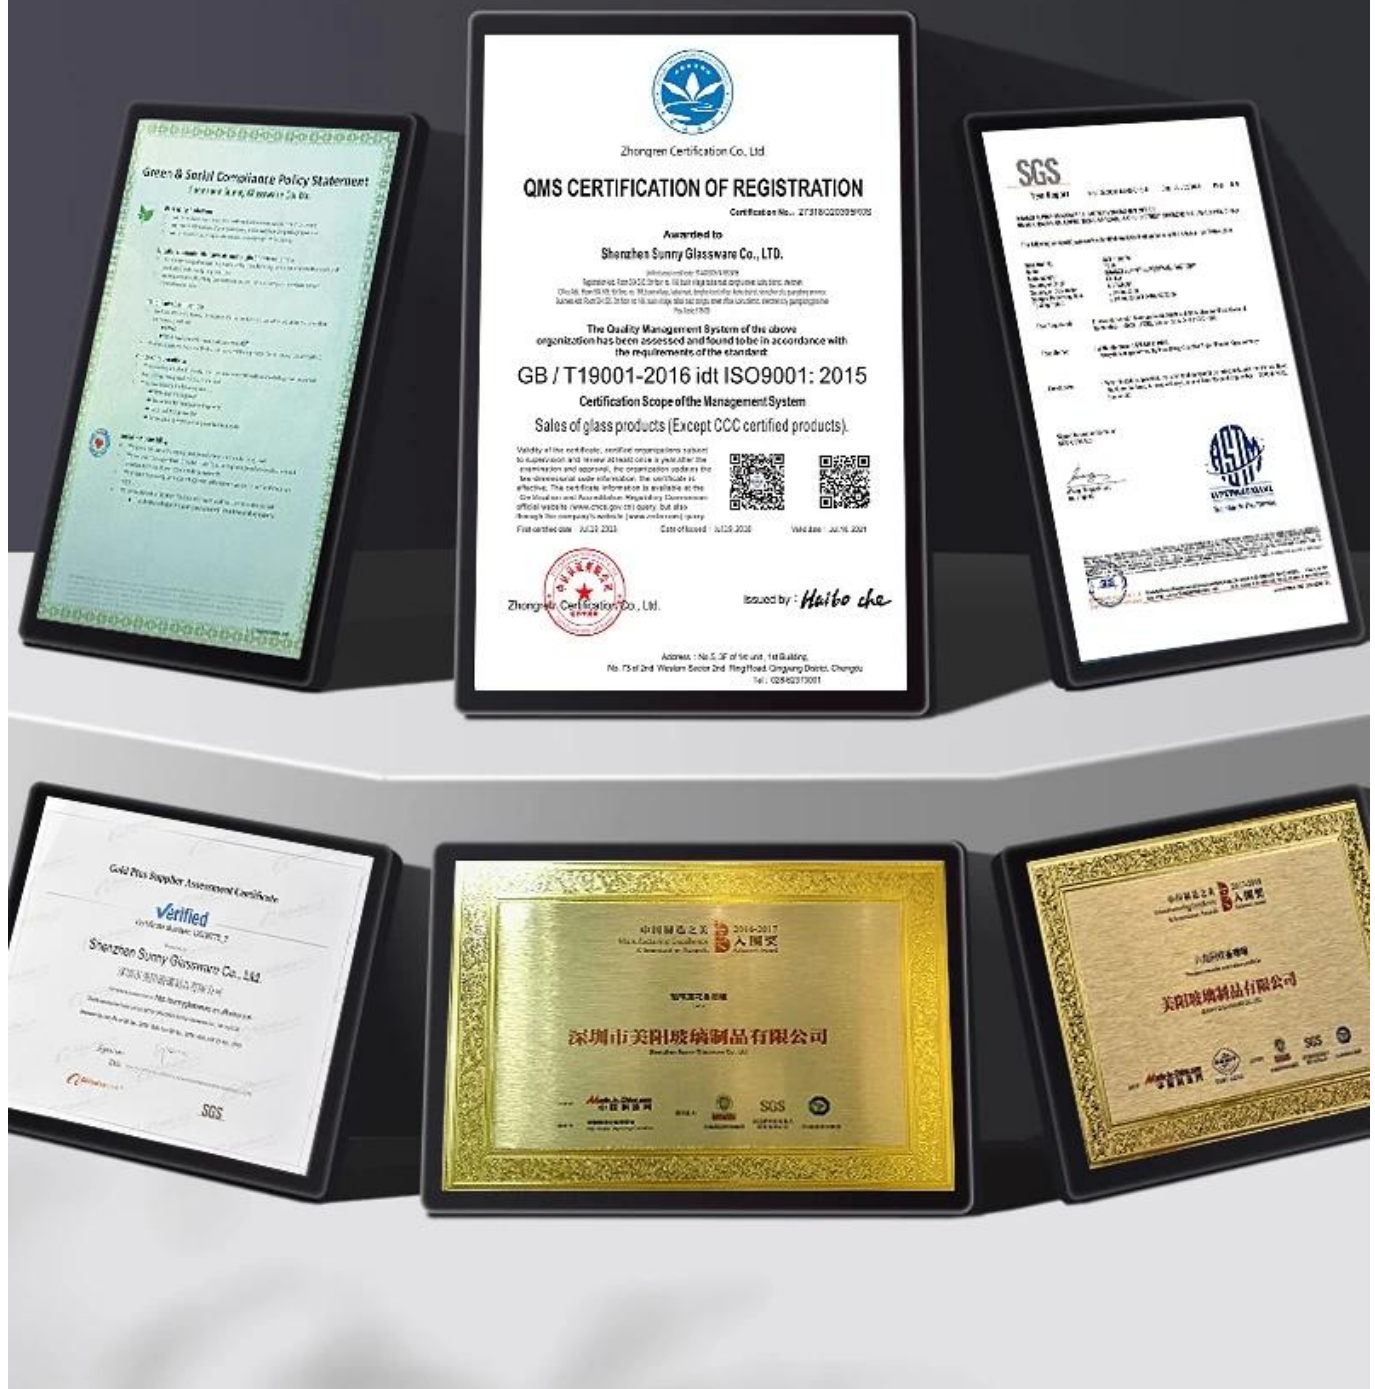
Green & Social Compliance Policy Statement
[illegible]

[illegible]

Zhongren Certification Co., Ltd.

QMS CERTIFICATION OF REGISTRATION

Certification No.: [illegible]

Awarded to

Shenzhen Sunny Glassware Co., LTD.

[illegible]

The Quality Management System of the above organization has been assessed and found to be in accordance with the requirements of the standard:

GB / T19001-2016 idt ISO9001: 2015

Certification Scope of the Management System

Sales of glass products (Except CCC certified products).

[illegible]

Zhongren Certification Co., Ltd.

Issued by: Haibo che

Address: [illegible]

SGS

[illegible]

Gold Plus Supplier Assessment Certificate

Verified

Shenzhen Sunny Glassware Co., Ltd.

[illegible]

SGS

中国制造之美 2016-2017 入围奖

深圳市美阳玻璃制品有限公司

SGS

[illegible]

美阳玻璃制品有限公司

SGS